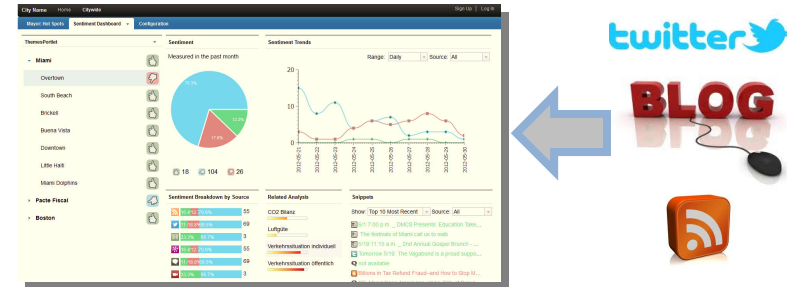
City Name Home Citywide Sign Up | Log In

Mayor: Hot Spots Sentiment Dashboard Configuration

ThemesPortlet

Miami
Overtown
South Beach
Brickell
Buena Vista
Downtown
Little Haiti
Miami Dolphins
Pacte Fiscal
Boston

Sentiment
Measured in the past month
70.7%
17.7%
11.6%
18 104 26

Sentiment Trends
Range: Daily Source: All
20
15
10
5
0
2012-05-21
2012-05-22
2012-05-23
2012-05-24
2012-05-25
2012-05-26
2012-05-27
2012-05-28
2012-05-29
2012-05-30

Sentiment Breakdown by Source
55
69
3
55
69
3

Related Analysis
CO2 Bilanz
Luftgüte
Verkehrssituation individuell
Verkehrssituation öffentlich

Snippets
Show Top 10 Most Recent Source: All
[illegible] DMCS Presents: Education Take...
The festivals of Miami call us to walk
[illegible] 2nd Annual Gospel Brunch - ...
Tomorrow 5/19: The Vagabond is a proud supp...
not available
Billions in Tax Refund Fraud--and How to Stop M...

twitter
BLOG